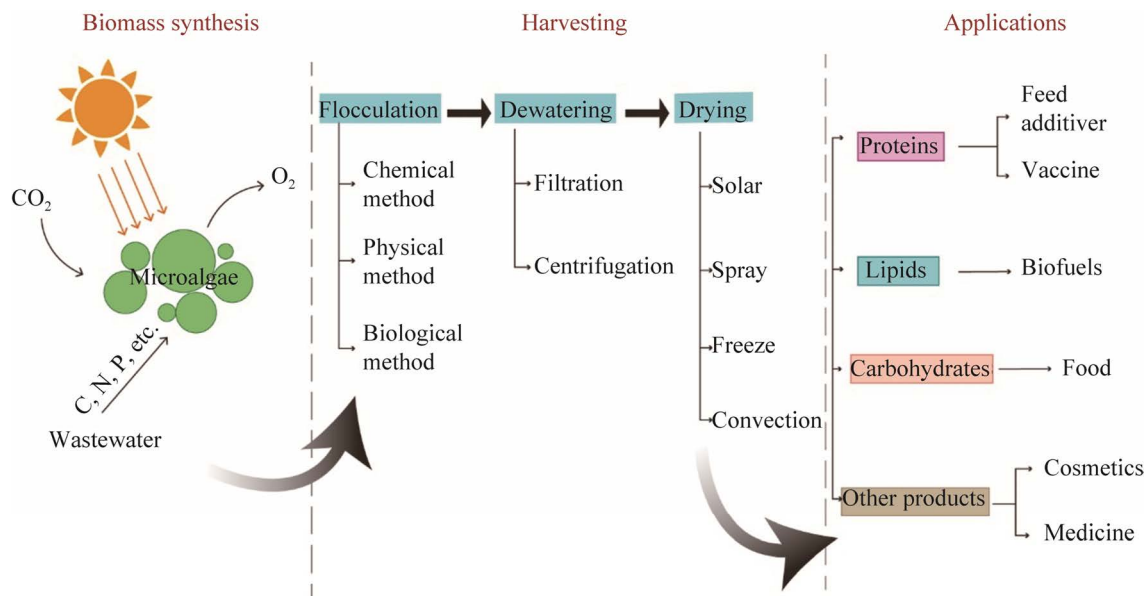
Biomass synthesis

$CO_2$

$O_2$

Microalgae

C, N, P, etc.

Wastewater

Harvesting

Flocculation

Chemical method

Physical method

Biological method

Dewatering

Filtration

Centrifugation

Drying

Solar

Spray

Freeze

Convection

Applications

Proteins

Feed additiver

Vaccine

Lipids

Biofuels

Carbohydrates

Food

Other products

Cosmetics

Medicine